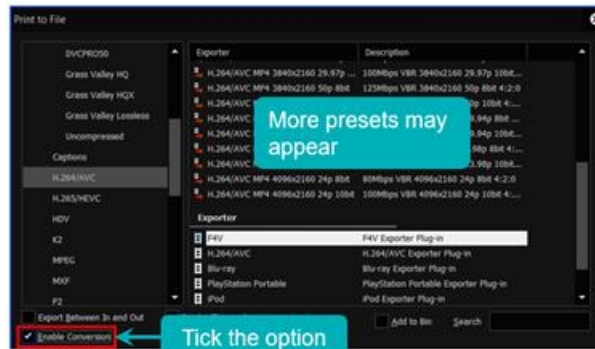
Print to File

DVCPRO50
Grass Valley HQ
Grass Valley HQX
Grass Valley Lossless
Uncompressed
Captions
H.264/AVC
H.265/HEVC
HDV
K2
MPEG
MXF
P2

| Exporter | Description |
|---|---|
| H.264/AVC MP4 3840x2160 29.97p ... | 100Mbps VBR 3840x2160 29.97p 10bit... |
| H.264/AVC MP4 3840x2160 50p 8bit | 125Mbps VBR 3840x2160 50p 8bit 4:2:0 |
| H.264/AVC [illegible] | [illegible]p 10bit 4:... |
| H.264/AVC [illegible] | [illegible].94p 8bit... |
| H.264/AVC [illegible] | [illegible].94p 10bit... |
| H.264/AVC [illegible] | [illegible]98p 8bit 4:... |
| H.264/AVC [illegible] | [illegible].98p 10bit... |
| H.264/AVC MP4 4096x2160 24p 8bit | 80Mbps VBR 4096x2160 24p 8bit 4:2:0 |
| H.264/AVC MP4 4096x2160 24p 10bit | 100Mbps VBR 4096x2160 24p 10bit 4:... |

More presets may appear

| Exporter | |
|---|---|
| F4V | F4V Exporter Plug-in |
| H.264/AVC | H.264/AVC Exporter Plug-in |
| Blu-ray | Blu-ray Exporter Plug-in |
| PlayStation Portable | PlayStation Portable Exporter Plug-in |
| iPod | iPod Exporter Plug-in |

Export Between In and Out
Enable Conversion
Tick the option
Add to Bin
Search